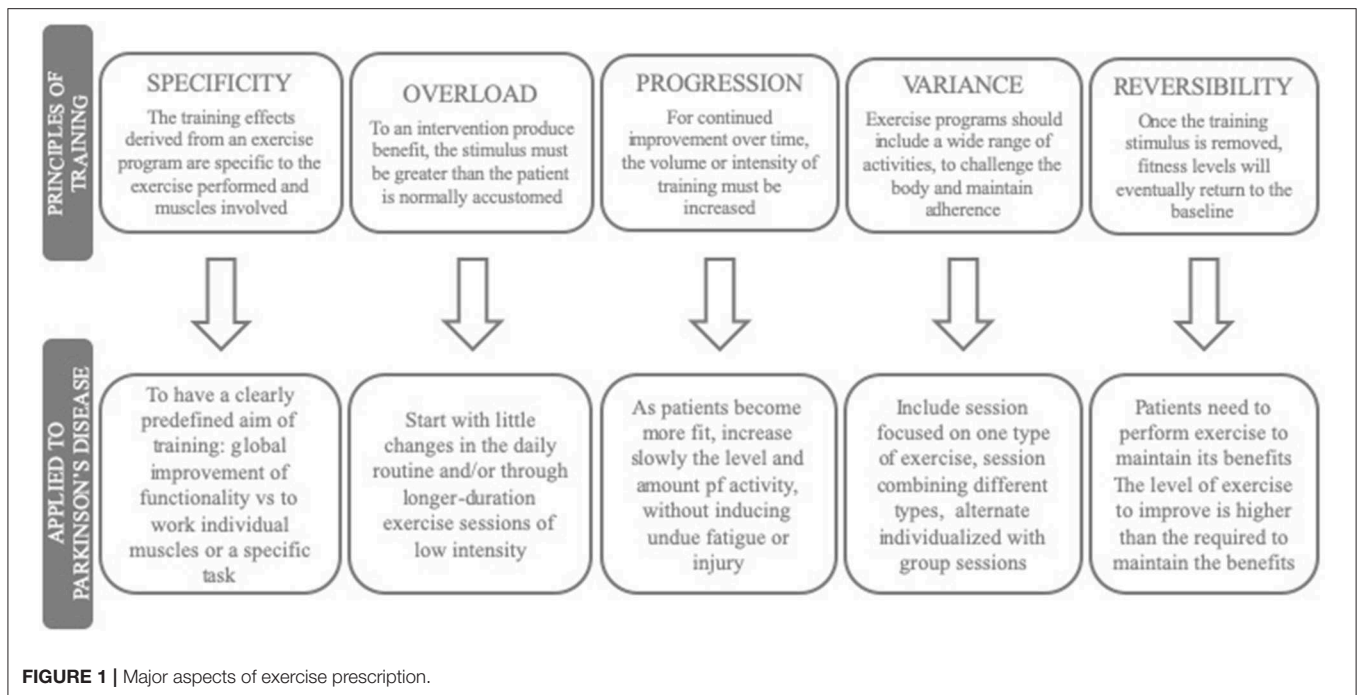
PRINCIPLES OF TRAINING

SPECIFICITY
The training effects derived from an exercise program are specific to the exercise performed and muscles involved

OVERLOAD
To an intervention produce benefit, the stimulus must be greater than the patient is normally accustomed

PROGRESSION
For continued improvement over time, the volume or intensity of training must be increased

VARIANCE
Exercise programs should include a wide range of activities, to challenge the body and maintain adherence

REVERSIBILITY
Once the training stimulus is removed, fitness levels will eventually return to the baseline

APPLIED TO PARKINSON'S DISEASE

To have a clearly predefined aim of training: global improvement of functionality vs to work individual muscles or a specific task

Start with little changes in the daily routine and/or through longer-duration exercise sessions of low intensity

As patients become more fit, increase slowly the level and amount pf activity, without inducing undue fatigue or injury

Include session focused on one type of exercise, session combining different types, alternate individualized with group sessions

Patients need to perform exercise to maintain its benefits The level of exercise to improve is higher than the required to maintain the benefits

FIGURE 1 | Major aspects of exercise prescription.